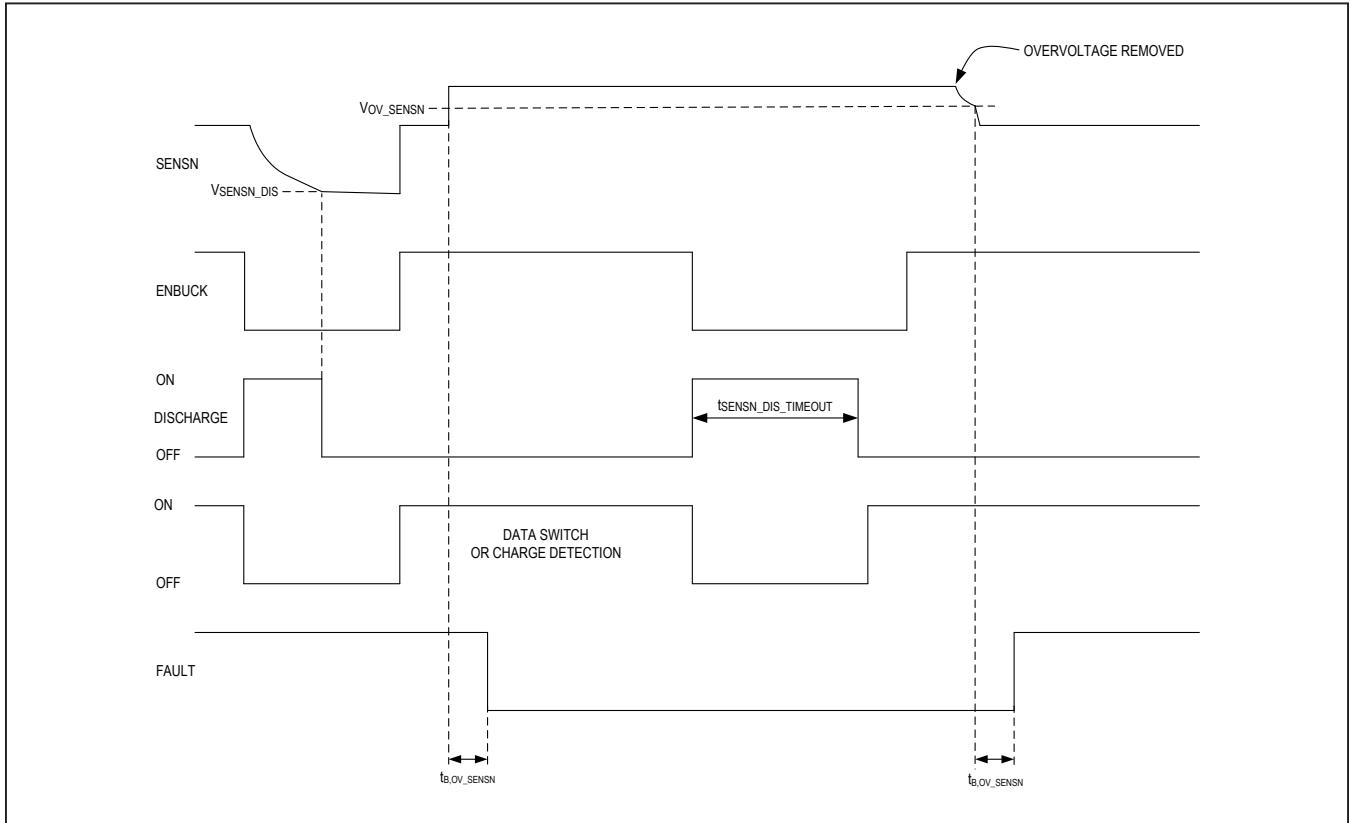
OVERVOLTAGE REMOVED

$V_{OV\_SENSN}$

SENSN

$V_{SENSN\_DIS}$

ENBUCK

ON

DISCHARGE

OFF

$t_{SENSN\_DIS\_TIMEOUT}$

ON

DATA SWITCH
OR CHARGE DETECTION

OFF

FAULT

$t_{B,OV\_SENSN}$

$t_{B,OV\_SENSN}$